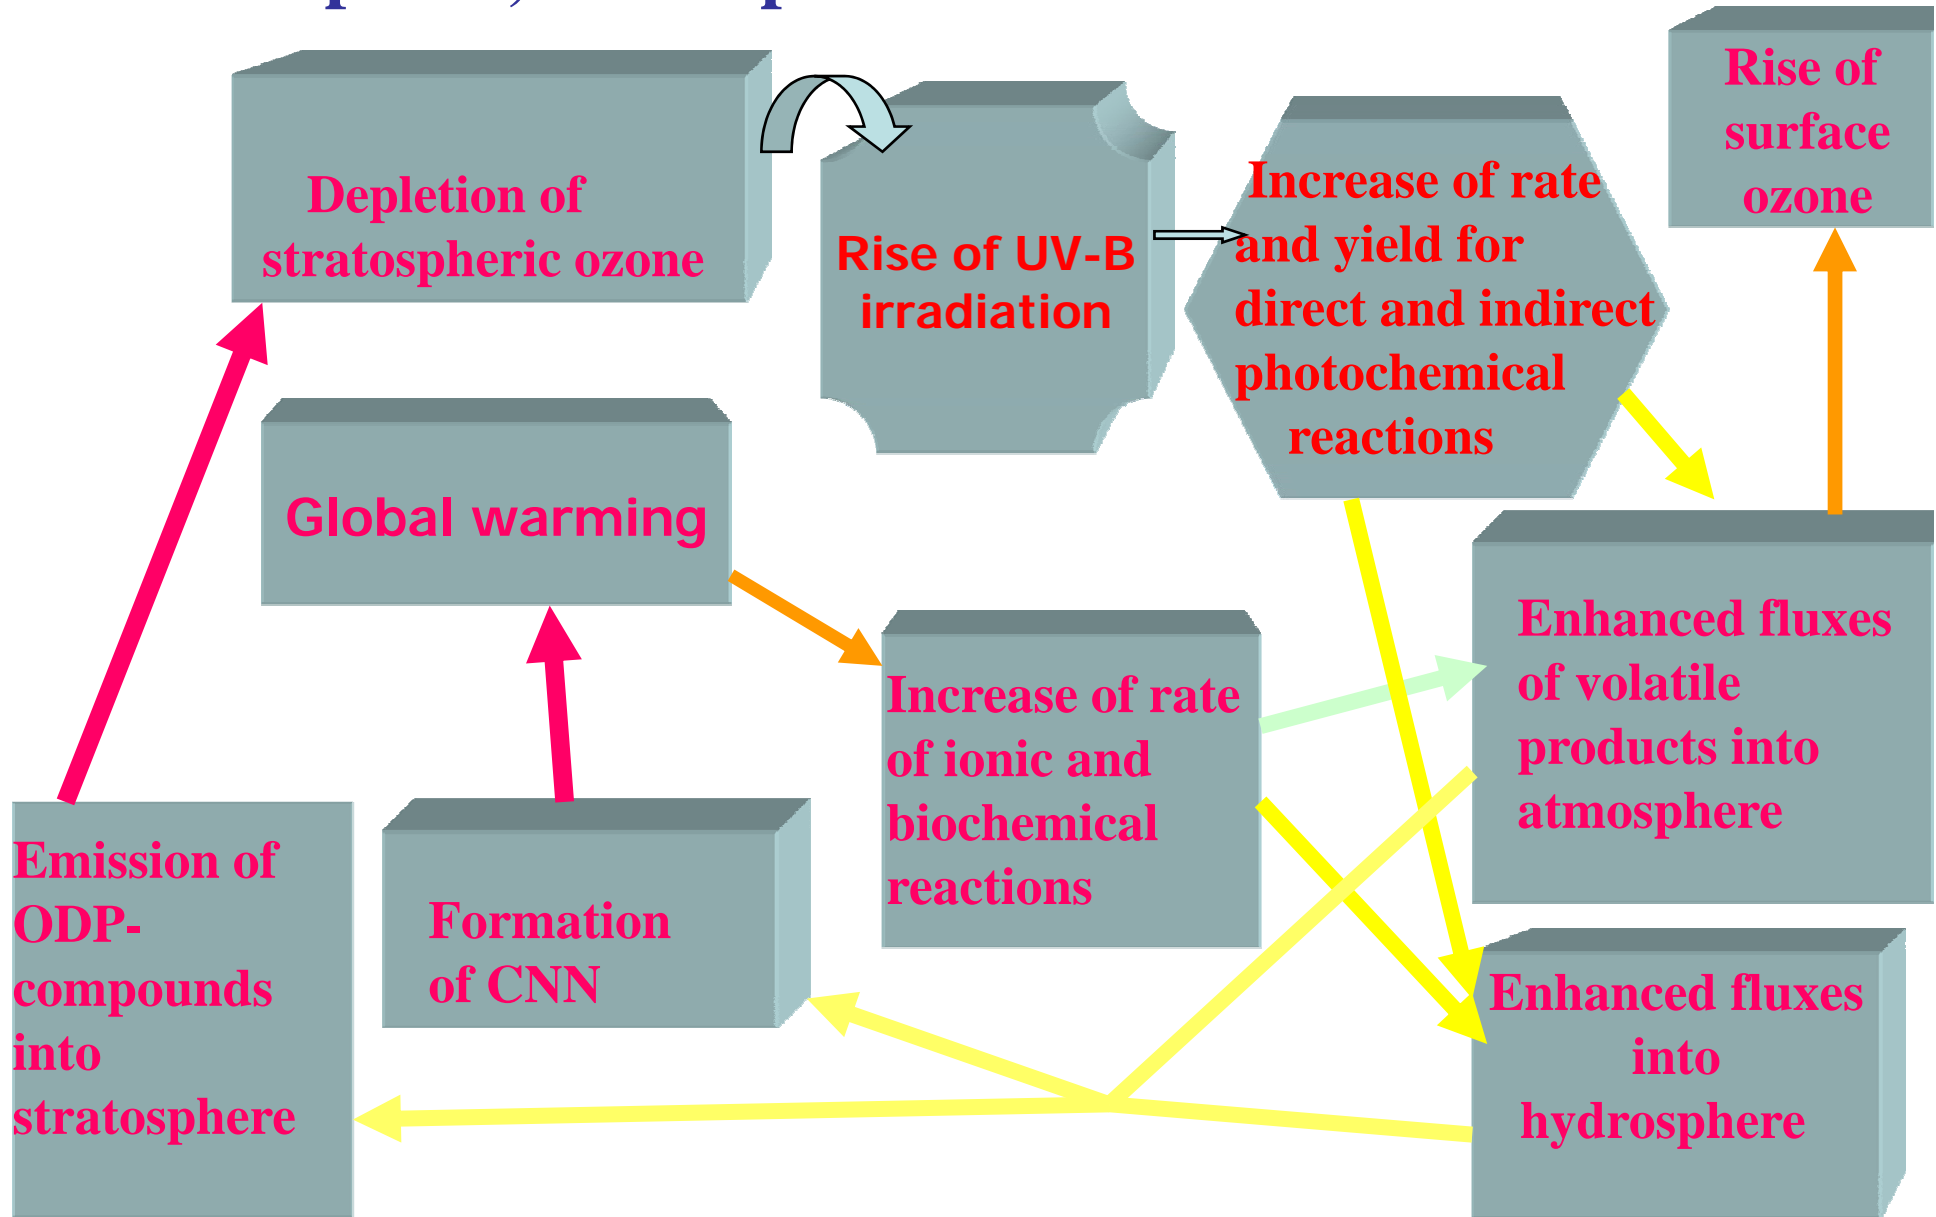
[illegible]

Depletion of stratospheric ozone

Rise of UV-B irradiation

Increase of rate and yield for direct and indirect photochemical reactions

Rise of surface ozone

Global warming

Enhanced fluxes of volatile products into atmosphere

Increase of rate of ionic and biochemical reactions

Emission of ODP-compounds into stratosphere

Formation of CNN

Enhanced fluxes into hydrosphere